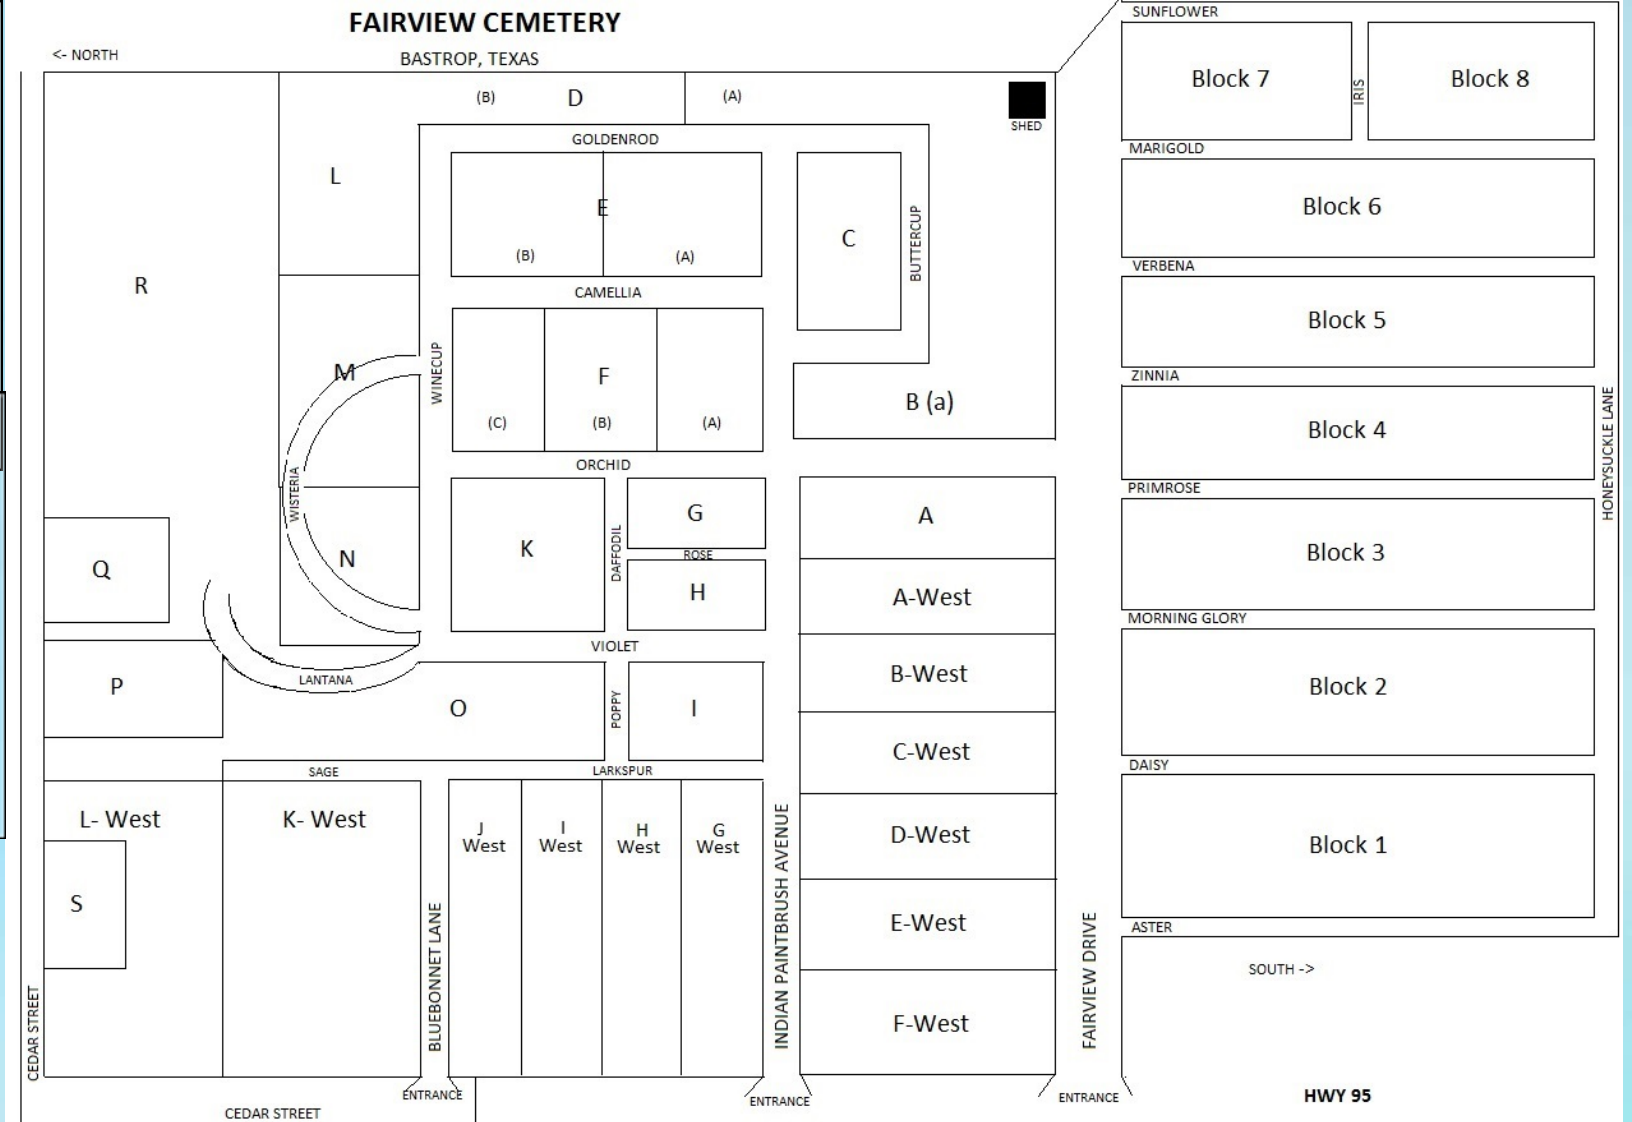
FAIRVIEW CEMETERY
BASTROP, TEXAS

<- NORTH

SUNFLOWER
Block 7
IRIS
Block 8
MARIGOLD
Block 6
VERBENA
Block 5
ZINNIA
Block 4
PRIMROSE
Block 3
MORNING GLORY
Block 2
DAISY
Block 1
ASTER
HONEYSUCKLE LANE
SOUTH ->
HWY 95

(B) D (A)
SHED
GOLDENROD
L
E
(B) (A)
C
BUTTERCUP
R
CAMELLIA
M
WINECUP
F
(C) (B) (A)
B (a)
ORCHID
WISTERIA
K
DAFFODIL
G
ROSE
H
A
N
Q
A-West
VIOLET
P
LANTANA
O
POPPY
I
B-West
C-West
SAGE
LARKSPUR
L- West
K- West
J West
I West
H West
G West
D-West
S
E-West
F-West
CEDAR STREET
BLUEBONNET LANE
INDIAN PAINTBRUSH AVENUE
FAIRVIEW DRIVE
ENTRANCE
ENTRANCE
ENTRANCE
CEDAR STREET